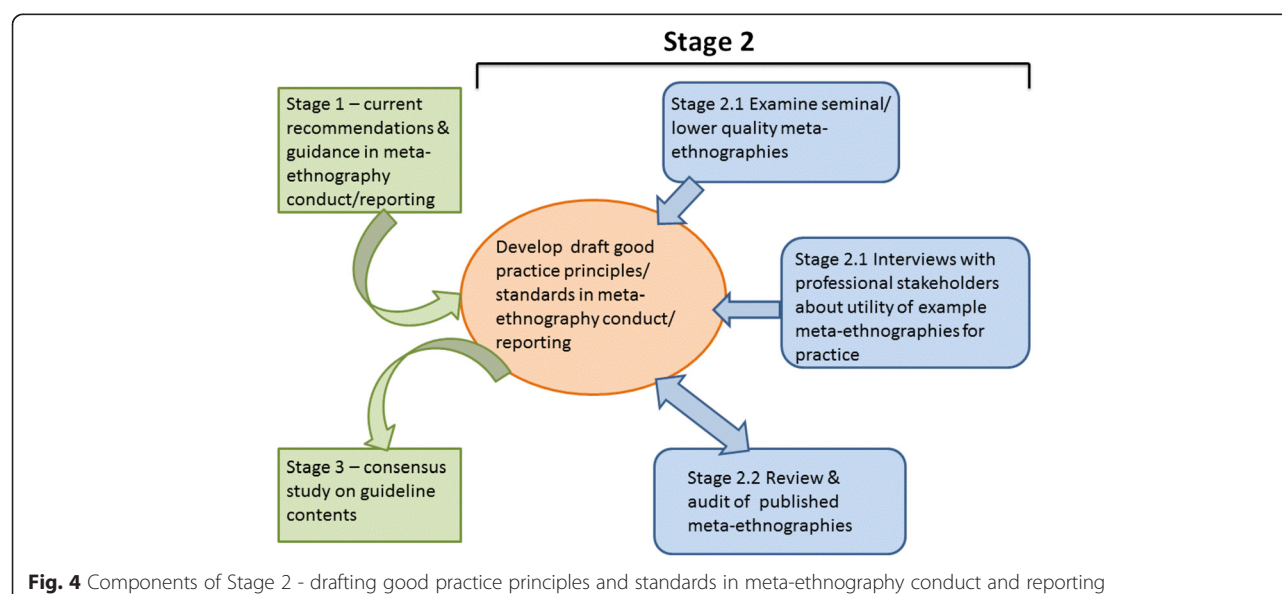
Stage 2

Stage 1 – current recommendations & guidance in meta-ethnography conduct/reporting

Stage 2.1 Examine seminal/ lower quality meta-ethnographies

Develop draft good practice principles/ standards in meta-ethnography conduct/ reporting

Stage 2.1 Interviews with professional stakeholders about utility of example meta-ethnographies for practice

Stage 3 – consensus study on guideline contents

Stage 2.2 Review & audit of published meta-ethnographies

**Fig. 4** Components of Stage 2 - drafting good practice principles and standards in meta-ethnography conduct and reporting